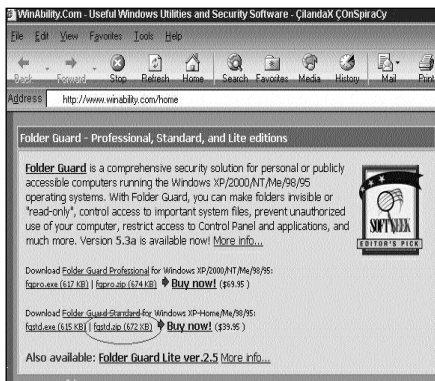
WinAbility.Com - Useful Windows Utilities and Security Software - ÇilandaX ÇOnSpiraCy

File Edit View Favorites Tools Help

Back Forward Stop Refresh Home Search Favorites Media History Mail Print

Address http://www.winability.com/home

Folder Guard - Professional, Standard, and Lite editions

Folder Guard is a comprehensive security solution for personal or publicly accessible computers running the Windows XP/2000/NT/Me/98/95 operating systems. With Folder Guard, you can make folders invisible or "read-only", control access to important system files, prevent unauthorized use of your computer, restrict access to Control Panel and applications, and much more. Version 5.3a is available now! More info...

SOFTSEEK EDITOR'S PICK

Download Folder Guard Professional for Windows XP/2000/NT/Me/98/95: fgpro.exe (617 KB) | fgpro.zip (674 KB) Buy now! ($59.95)

Download Folder Guard Standard for Windows XP-Home/Me/98/95: fgstd.exe (615 KB) | fgstd.zip (672 KB) Buy now! ($39.95)

Also available: Folder Guard Lite ver.2.5 More info...